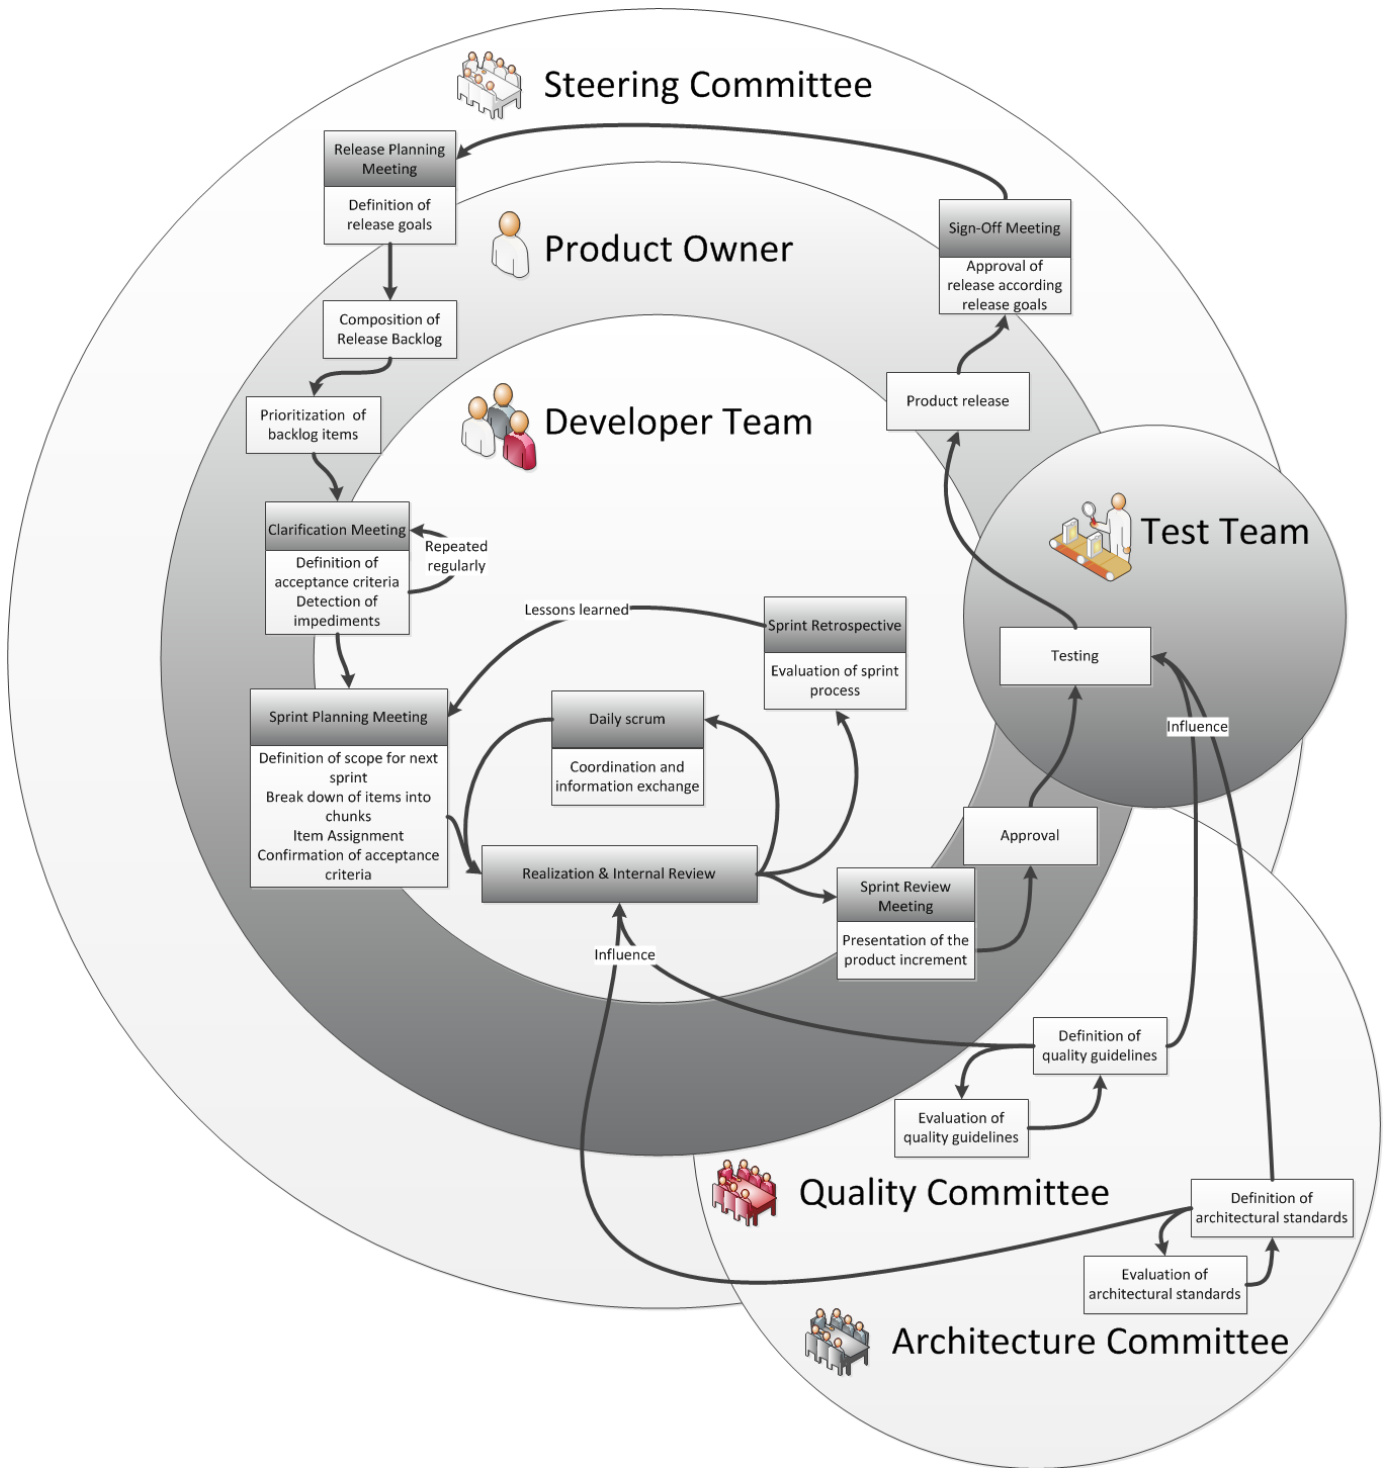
Steering Committee

Release Planning Meeting

Definition of release goals

Product Owner

Sign-Off Meeting

Approval of release according release goals

Composition of Release Backlog

Prioritization of backlog items

Developer Team

Product release

Test Team

Clarification Meeting

Definition of acceptance criteria
Detection of impediments

Repeated regularly

Lessons learned

Sprint Retrospective

Evaluation of sprint process

Testing

Sprint Planning Meeting

Definition of scope for next sprint
Break down of items into chunks
Item Assignment
Confirmation of acceptance criteria

Daily scrum

Coordination and information exchange

Influence

Approval

Realization & Internal Review

Sprint Review Meeting

Presentation of the product increment

Influence

Definition of quality guidelines

Evaluation of quality guidelines

Quality Committee

Definition of architectural standards

Evaluation of architectural standards

Architecture Committee